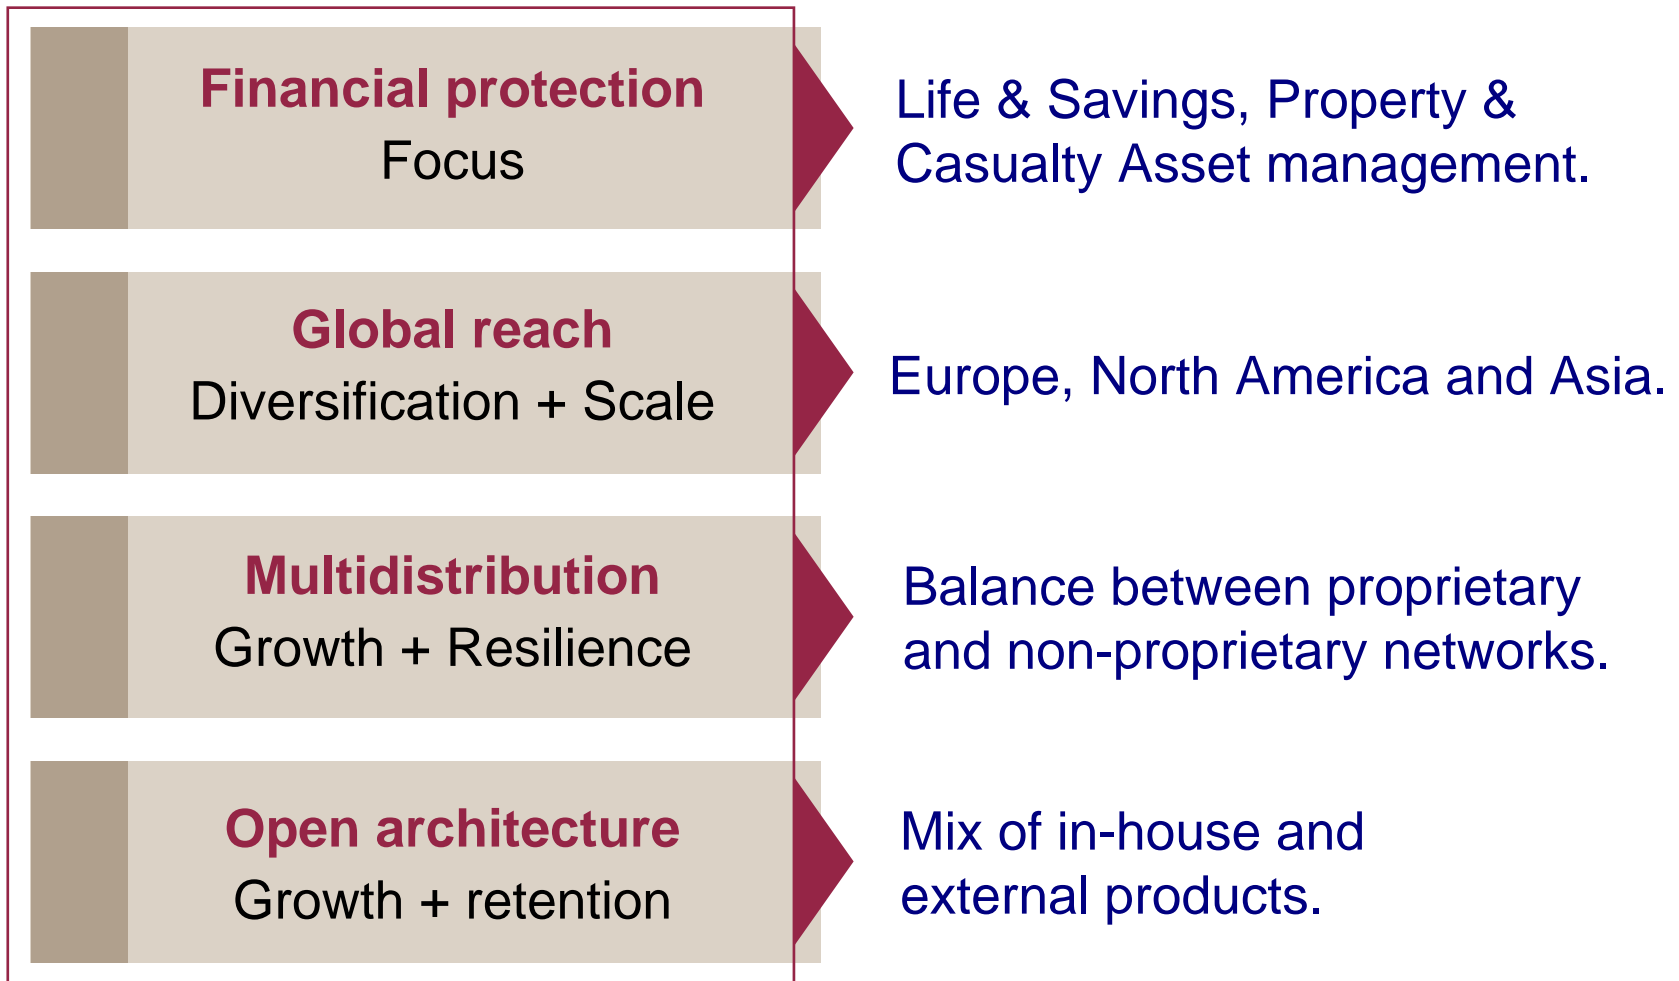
Financial protection
Focus

Life & Savings, Property & Casualty Asset management.

Global reach
Diversification + Scale

Europe, North America and Asia.

Multidistribution
Growth + Resilience

Balance between proprietary and non-proprietary networks.

Open architecture
Growth + retention

Mix of in-house and external products.